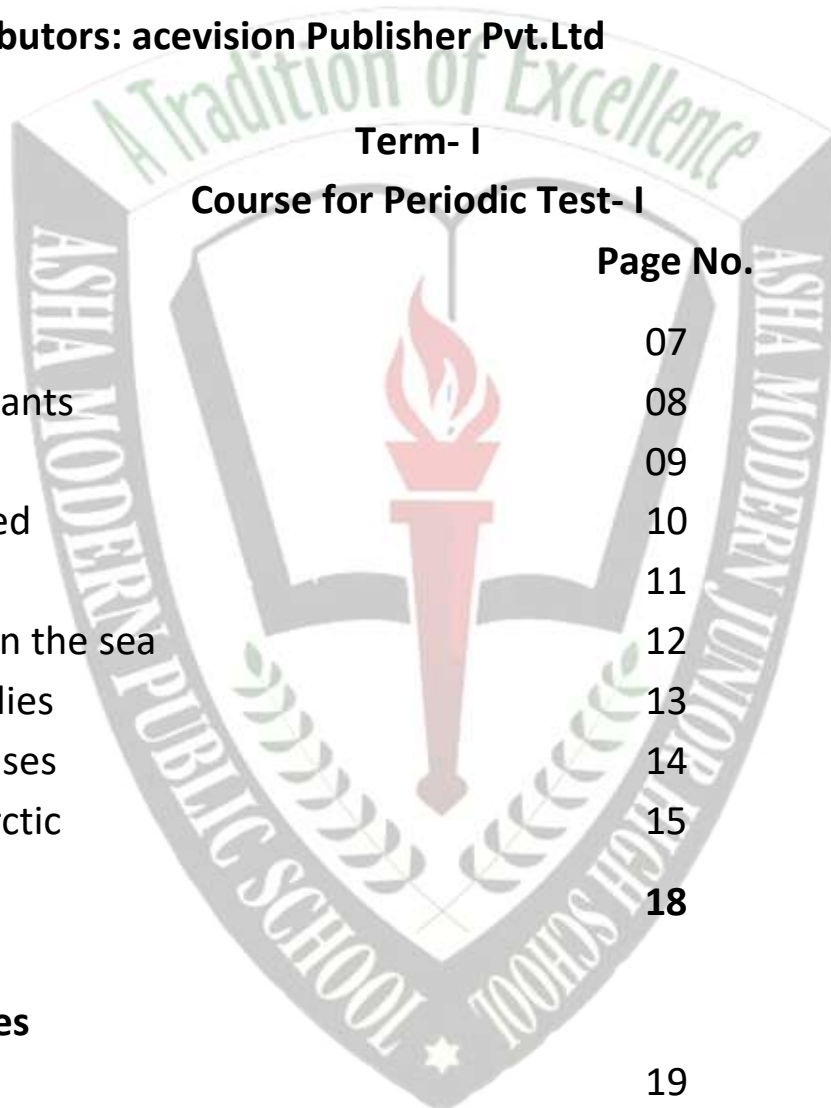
butors: acevision Publisher Pvt.Ltd

A Tradition of Excellence

Term- I

Course for Periodic Test- I

Page No.

07

ants 08

09

ed 10

11

n the sea 12

lies 13

ses 14

ctic 15

18

es

19

ASHA MODERN PUBLIC SCHOOL

ASHA MODERN JUNIOR HIGH SCHOOL